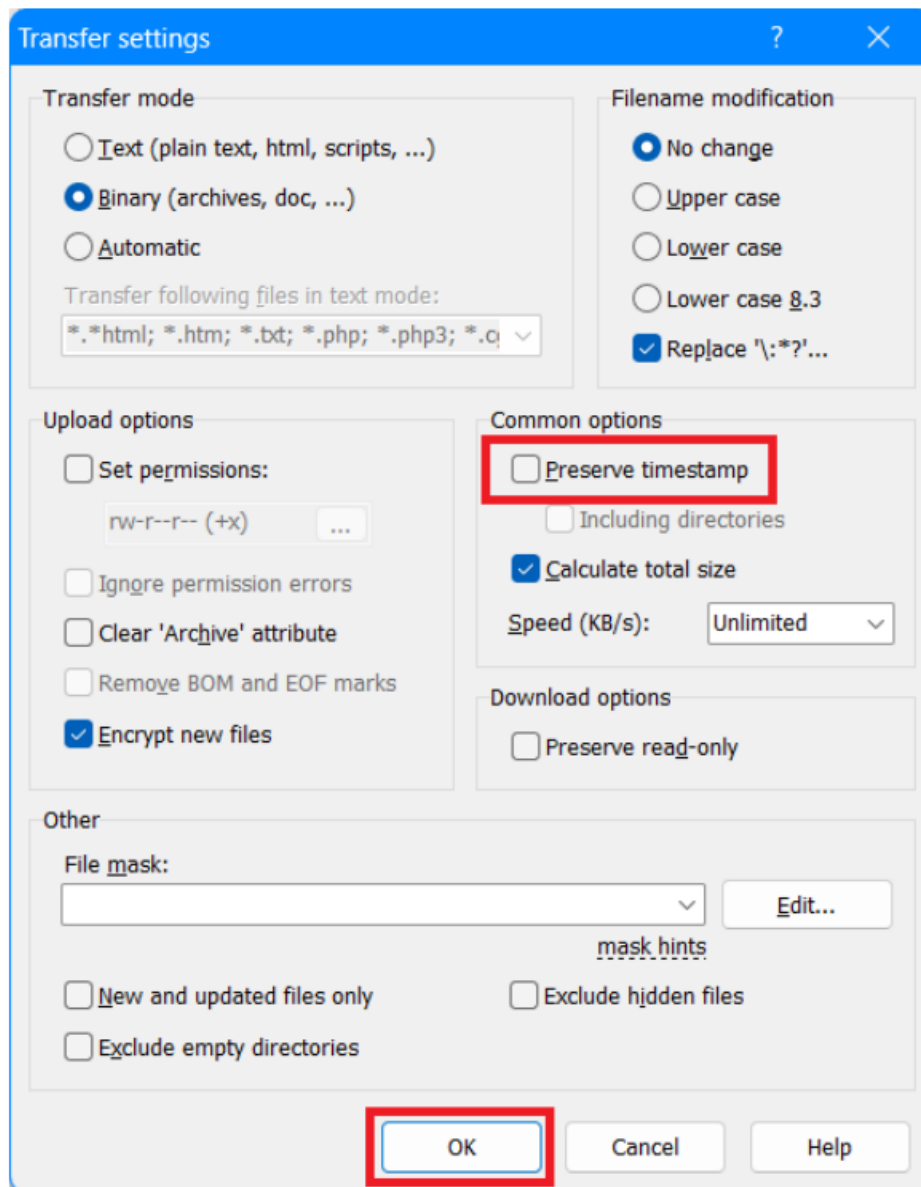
Transfer settings

?

Transfer mode

Text (plain text, html, scripts, ...)

Binary (archives, doc, ...)

Automatic

Transfer following files in text mode:

*.*html; *.htm; *.txt; *.php; *.php3; *.c

Filename modification

No change

Upper case

Lower case

Lower case 8.3

Replace '\:*?'...

Upload options

Set permissions:

rw-r--r-- (+x)

...

Ignore permission errors

Clear 'Archive' attribute

Remove BOM and EOF marks

Encrypt new files

Common options

Preserve timestamp

Including directories

Calculate total size

Speed (KB/s):

Unlimited

Download options

Preserve read-only

Other

File mask:

Edit...

mask hints

New and updated files only

Exclude hidden files

Exclude empty directories

OK

Cancel

Help